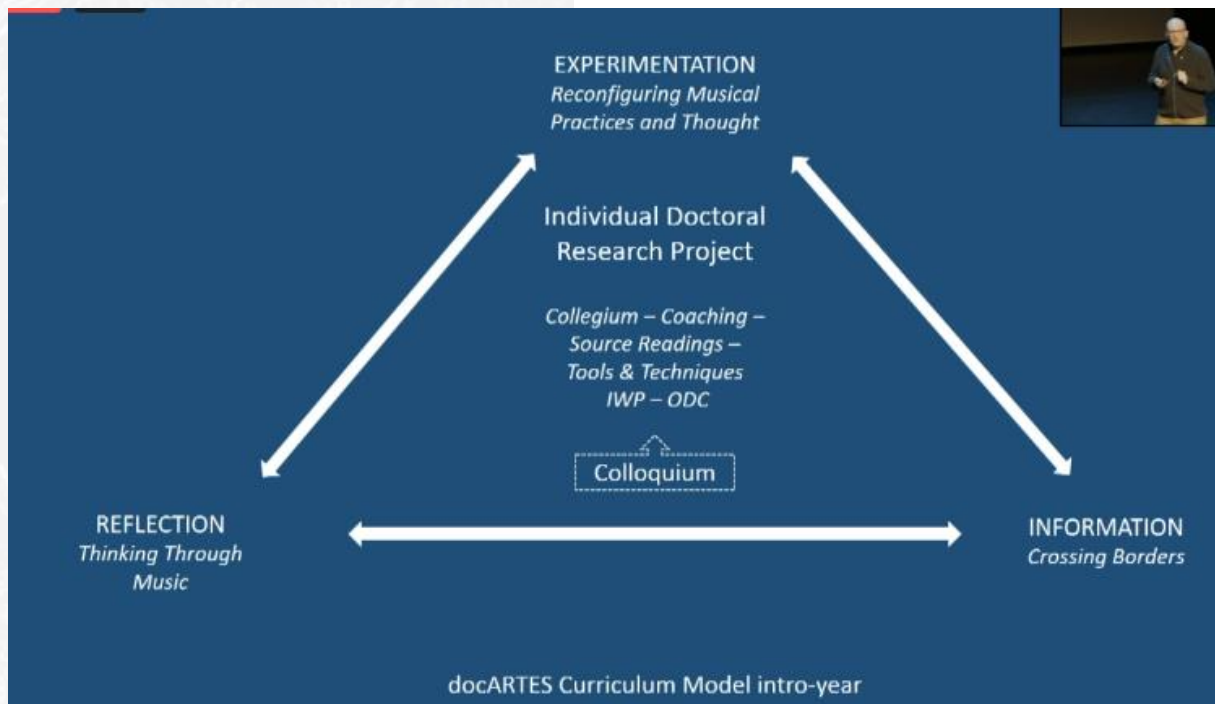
EXPERIMENTATION
*Reconfiguring Musical Practices and Thought*

Individual Doctoral Research Project

*Collegium – Coaching – Source Readings – Tools & Techniques IWP – ODC*

Colloquium

REFLECTION
*Thinking Through Music*

INFORMATION
*Crossing Borders*

docARTES Curriculum Model intro-year